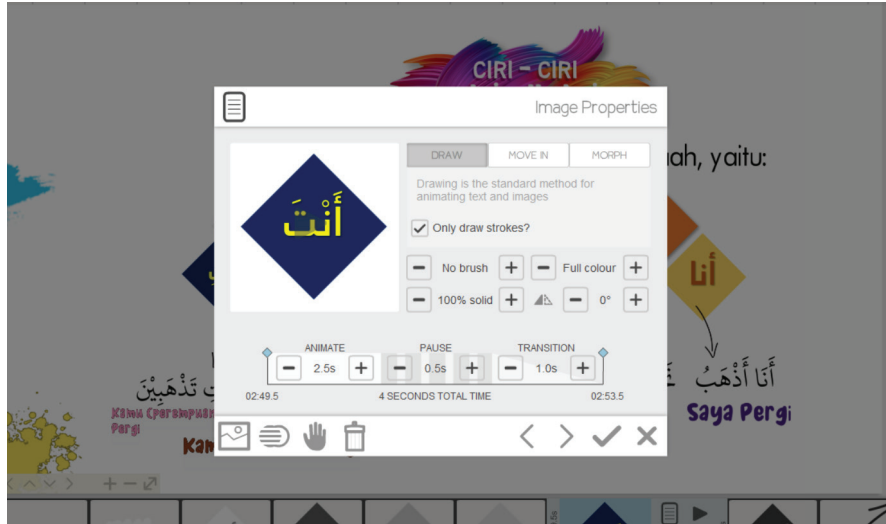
CIRI - CIRI

Image Properties

أَنْتَ

DRAW | MOVE IN | MORPH

Drawing is the standard method for animating text and images

Only draw strokes?

No brush
Full colour
100% solid
0°

ANIMATE
2.5s
PAUSE
0.5s
TRANSITION
1.0s

02:49.5
4 SECONDS TOTAL TIME
02:53.5

ah, yaitu:

أنا

أَنَا أَذْهَبُ

Saya Pergi

تَذْهَبِيْنَ

Kamu (Perempuan) Pergi

Kam